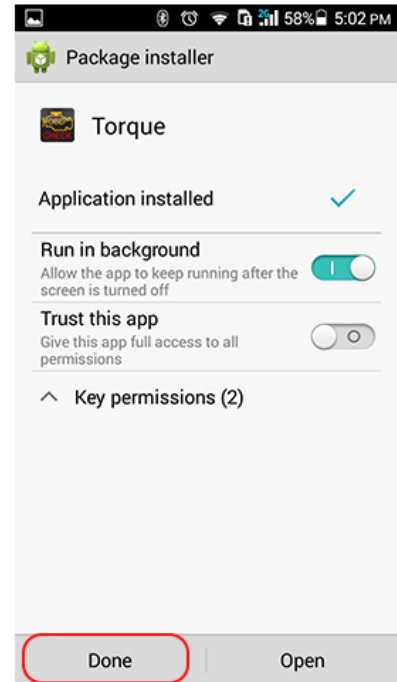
58% 5:02 PM

Package installer

Torque

Application installed

Run in background
Allow the app to keep running after the screen is turned off

Trust this app
Give this app full access to all permissions

Key permissions (2)

Done

Open